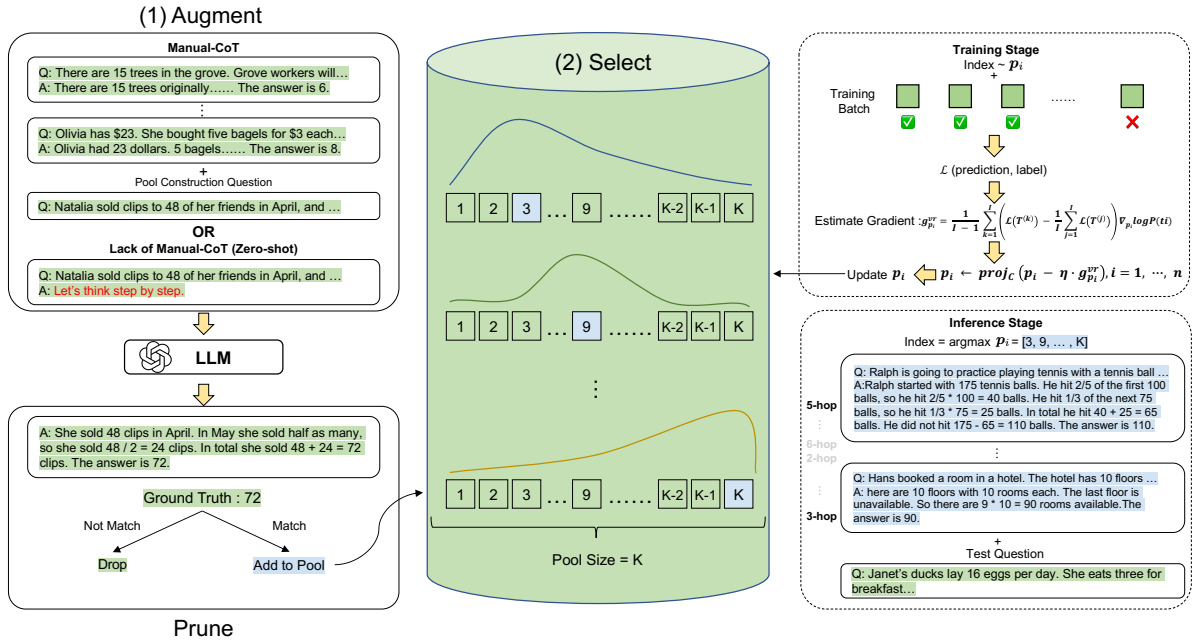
(1) Augment

Manual-CoT

Q: There are 15 trees in the grove. Grove workers will…
A: There are 15 trees originally…… The answer is 6.

⋮

Q: Olivia has $23. She bought five bagels for $3 each…
A: Olivia had 23 dollars. 5 bagels…… The answer is 8.

+
Pool Construction Question

Q: Natalia sold clips to 48 of her friends in April, and …

OR
Lack of Manual-CoT (Zero-shot)

Q: Natalia sold clips to 48 of her friends in April, and …
A: Let's think step by step.

LLM

A: She sold 48 clips in April. In May she sold half as many, so she sold 48 / 2 = 24 clips. In total she sold 48 + 24 = 72 clips. The answer is 72.

Ground Truth : 72

Not Match
Match
Drop
Add to Pool

Prune

(2) Select

1 2 3 … 9 …… K-2 K-1 K

1 2 3 … 9 …… K-2 K-1 K

⋮

1 2 3 … 9 …… K-2 K-1 K

Pool Size = K

Training Stage
Index ~ $p_i$
+
Training Batch
……
✅ ✅ ✅ ❌

$\mathcal{L}$ (prediction, label)

Estimate Gradient : $g_{p_i}^{vr} = \frac{1}{I-1}\sum_{k=1}^{I}\left(\mathcal{L}(\mathcal{T}^{(k)}) - \frac{1}{I}\sum_{j=1}^{I}\mathcal{L}(\mathcal{T}^{(j)})\right)\nabla_{p_i} log P(ti)$

Update $p_i$ $p_i \leftarrow proj_C\,(p_i - \eta \cdot g_{p_i}^{vr}), i = 1, \cdots, n$

Inference Stage
Index = argmax $p_i$ = [3, 9, … , K]

5-hop
Q: Ralph is going to practice playing tennis with a tennis ball …
A:Ralph started with 175 tennis balls. He hit 2/5 of the first 100 balls, so he hit 2/5 * 100 = 40 balls. He hit 1/3 of the next 75 balls, so he hit 1/3 * 75 = 25 balls. In total he hit 40 + 25 = 65 balls. He did not hit 175 - 65 = 110 balls. The answer is 110.

6-hop
2-hop
⋮

3-hop
Q: Hans booked a room in a hotel. The hotel has 10 floors …
A: here are 10 floors with 10 rooms each. The last floor is unavailable. So there are 9 * 10 = 90 rooms available.The answer is 90.

+
Test Question

Q: Janet's ducks lay 16 eggs per day. She eats three for breakfast…